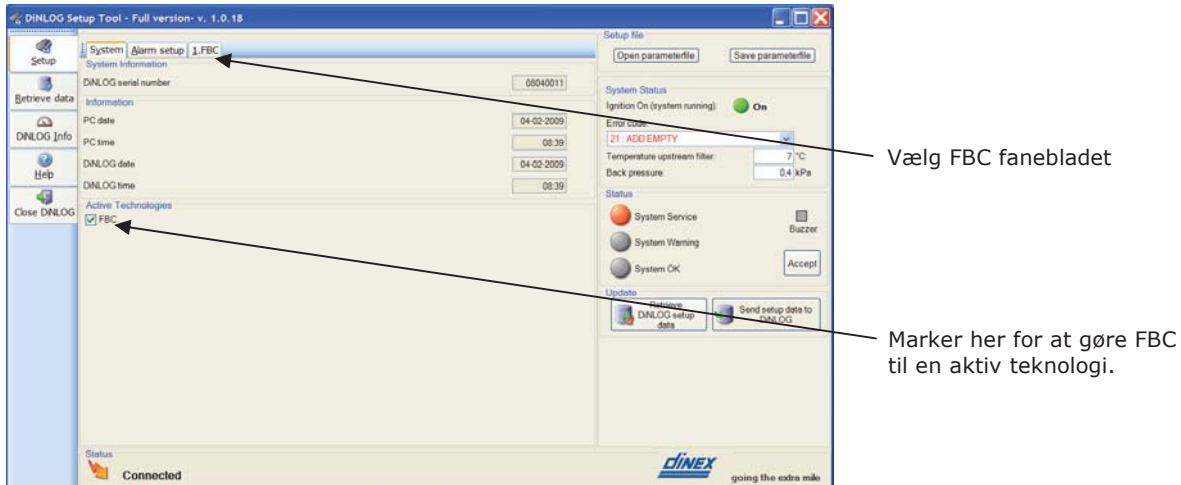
DiNLOG Setup Tool - Full version- v. 1.0.18

Setup
Retrieve data
DiNLOG Info
Help
Close DiNLOG

System | Alarm setup | 1.FBC

System Information
DiNLOG serial number 08040011

Information
PC date 04-02-2009
PC time 08:39
DiNLOG date 04-02-2009
DiNLOG time 08:39

Active Technologies
FBC

Setup file
Open parameterfile
Save parameterfile

System Status
Ignition On (system running): On
Error code:
21 : ADD EMPTY
Temperature upstream filter: 7 °C
Back pressure: 0.4 kPa

Status
System Service
Buzzer
System Warning
System OK
Accept

Update
Retrieve DiNLOG setup data
Send setup data to DiNLOG

Status
Connected

DINEX
going the extra mile

Vælg FBC fanebladet

Marker her for at gøre FBC til en aktiv teknologi.